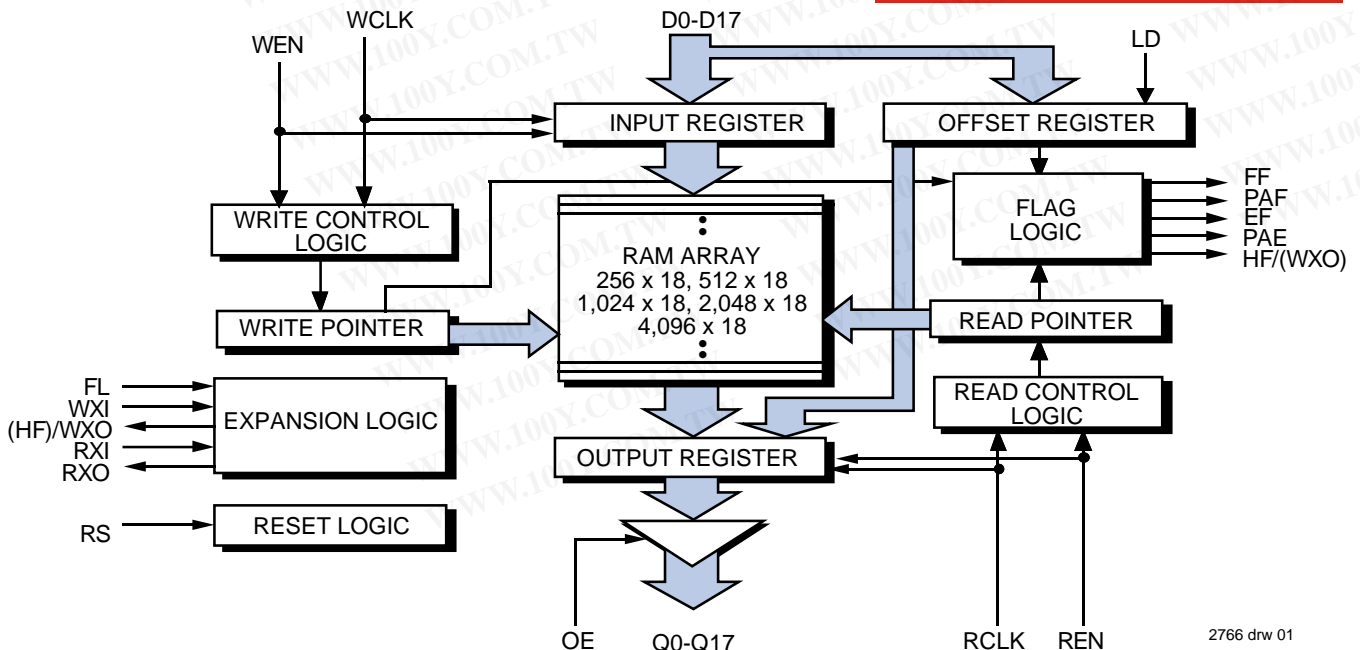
WEN
WCLK
D0-D17
LD
INPUT REGISTER
OFFSET REGISTER
FF
PAF
EF
PAE
HF/(WXO)
FLAG LOGIC
WRITE CONTROL LOGIC
RAM ARRAY
256 x 18, 512 x 18
1,024 x 18, 2,048 x 18
4,096 x 18
WRITE POINTER
READ POINTER
FL
WXI
(HF)/WXO
RXI
RXO
EXPANSION LOGIC
READ CONTROL LOGIC
OUTPUT REGISTER
RS
RESET LOGIC
OE
Q0-Q17
RCLK
REN
2766 drw 01
WWW.100Y.COM.TW